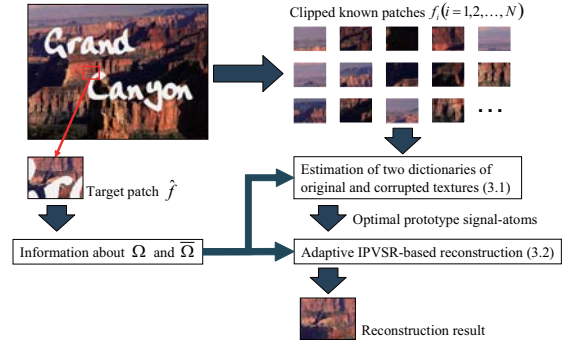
Grand Canyon

Clipped known patches $f_i(i=1,2,\ldots,N)$

…

Target patch $\hat{f}$

Estimation of two dictionaries of original and corrupted textures (3.1)

Optimal prototype signal-atoms

Information about $\Omega$ and $\overline{\Omega}$

Adaptive IPVSR-based reconstruction (3.2)

Reconstruction result